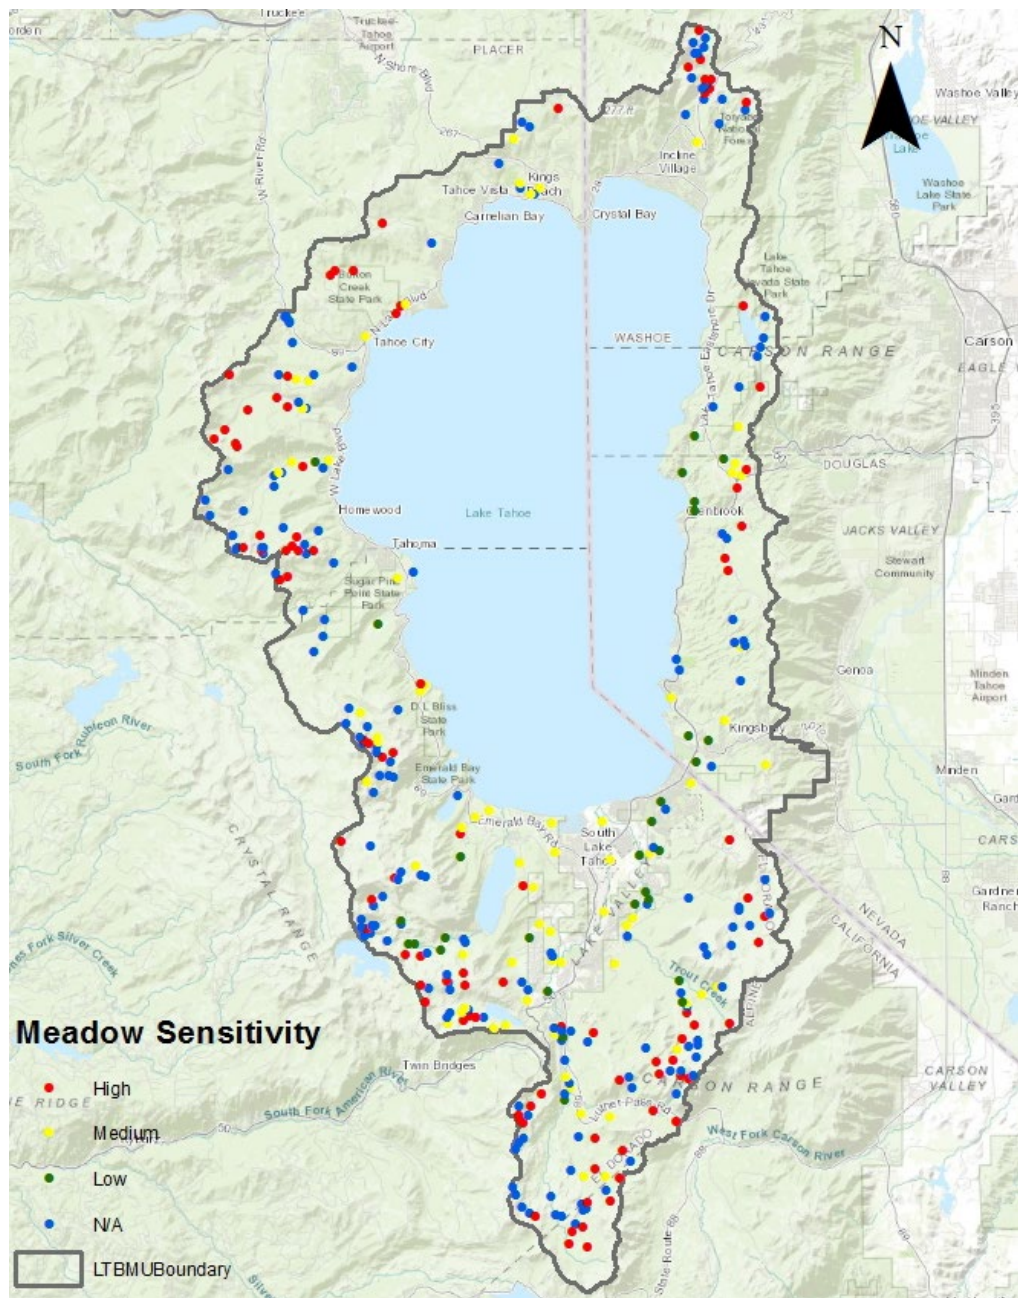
N

Truckee
Truckee-Tahoe Airport
PLACER
N Shore Blvd
Washoe Valley
Incline Village
Tahoe Vista
Kings Beach
Carnelian Bay
Crystal Bay
Washoe Lake State Park
Burton Creek State Park
Lake Tahoe Nevada State Park
Tahoe City
WASHOE
CARSON RANGE
Carson
W River Rd
W Lake Blvd
Homewood
Lake Tahoe
DOUGLAS
Glenbrook
JACKS VALLEY
Stewart Community
Tahoma
Sugar Pine Point State Park
Genoa
Minden Tahoe Airport
South Fork Rubicon River
D L Bliss State Park
Kingsbury
Emerald Bay State Park
Minden
Emerald Bay Rd
South Lake Tahoe
CRYSTAL RANGE
LAKE VALLEY
NEVADA
CALIFORNIA
Gardnerville Ranchos
Silver Creek
Trout Creek
ALPINE
CARSON RANGE
CARSON VALLEY
Twin Bridges
South Fork American River
Luther Pass Rd
West Fork Carson River
EL DORADO
State Route 89

Meadow Sensitivity
High
Medium
Low
N/A
LTBMUBoundary